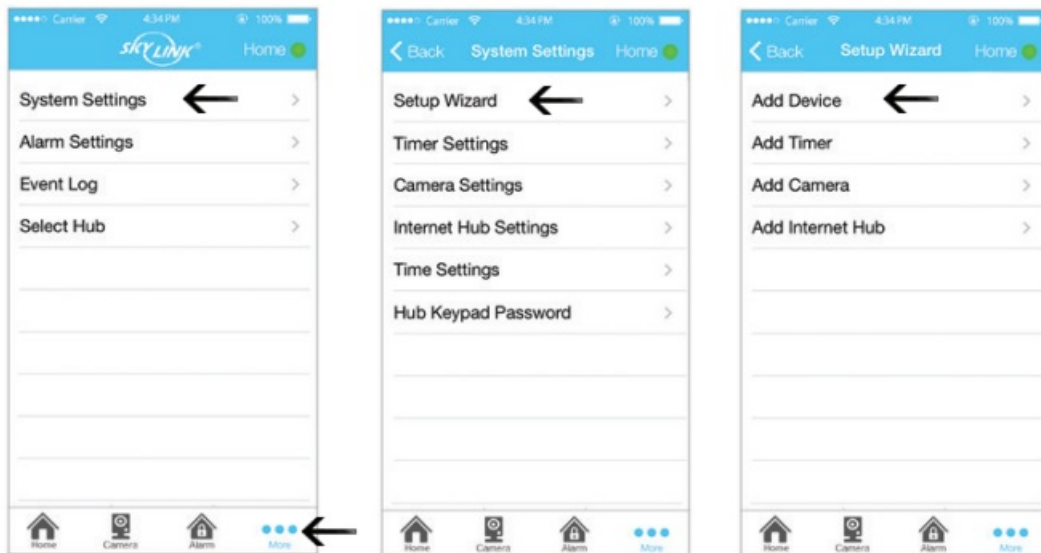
Carrier 4:34 PM 100%
SKYLINK
Home

System Settings
Alarm Settings
Event Log
Select Hub

Home Camera Alarm More

Carrier 4:34 PM 100%
Back System Settings Home

Setup Wizard
Timer Settings
Camera Settings
Internet Hub Settings
Time Settings
Hub Keypad Password

Home Camera Alarm More

Carrier 4:34 PM 100%
Back Setup Wizard Home

Add Device
Add Timer
Add Camera
Add Internet Hub

Home Camera Alarm More